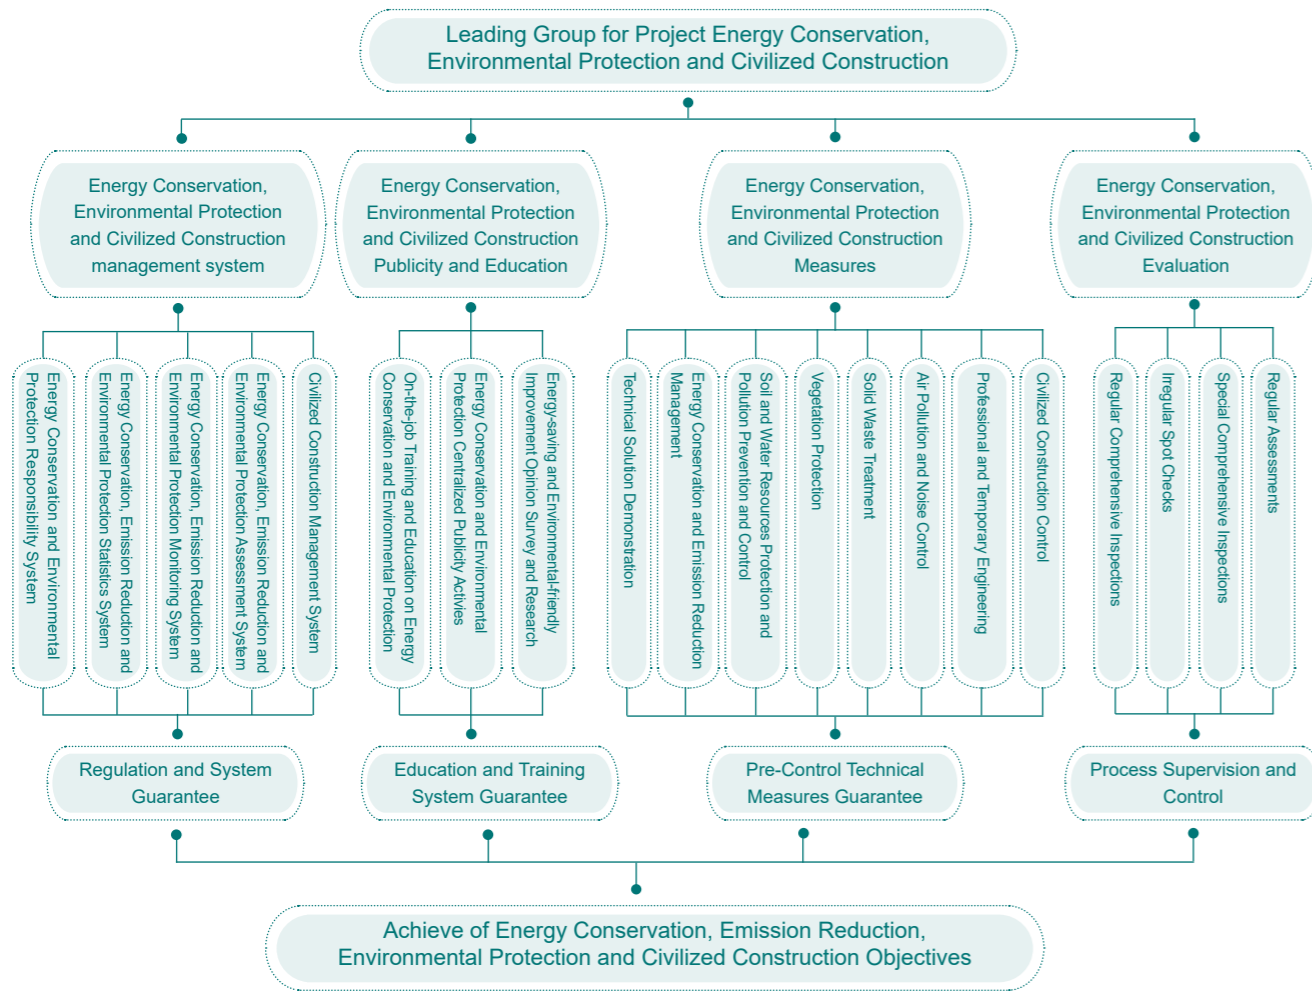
Leading Group for Project Energy Conservation, Environmental Protection and Civilized Construction

Energy Conservation, Environmental Protection and Civilized Construction management system

Energy Conservation, Environmental Protection and Civilized Construction Publicity and Education

Energy Conservation, Environmental Protection and Civilized Construction Measures

Energy Conservation, Environmental Protection and Civilized Construction Evaluation

Energy Conservation and Environmental Protection Responsibility System

Energy Conservation, Emission Reduction and Environmental Protection Statistics System

Energy Conservation, Emission Reduction and Environmental Protection Monitoring System

Energy Conservation, Emission Reduction and Environmental Protection Assessment System

Civilized Construction Management System

On-the-job Training and Education on Energy Conservation and Environmental Protection

Energy Conservation and Environmental Protection Centralized Publicity Activies

Energy-saving and Environmental-friendly Improvement Opinion Survey and Research

Technical Solution Demonstration

Energy Conservation and Emission Reduction Management

Soil and Water Resources Protection and Pollution Prevention and Control

Vegetation Protection

Solid Waste Treatment

Air Pollution and Noise Control

Professional and Temporary Engineering

Civilized Construction Control

Regular Comprehensive Inspections

Irregular Spot Checks

Special Comprehensive Inspections

Regular Assessments

Regulation and System Guarantee

Education and Training System Guarantee

Pre-Control Technical Measures Guarantee

Process Supervision and Control

Achieve of Energy Conservation, Emission Reduction, Environmental Protection and Civilized Construction Objectives